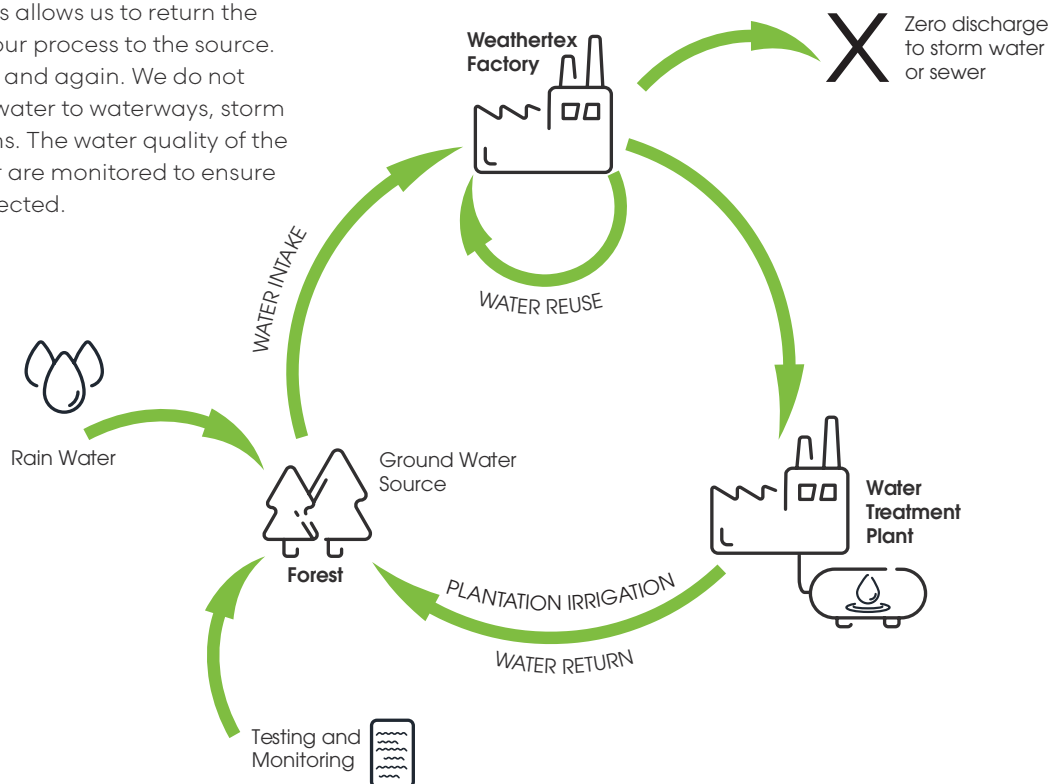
s allows us to return the our process to the source. and again. We do not water to waterways, storm ns. The water quality of the r are monitored to ensure ected.

Weathertex Factory

Zero discharge to storm water or sewer

WATER INTAKE

WATER REUSE

Rain Water

Ground Water Source

Forest

Water Treatment Plant

PLANTATION IRRIGATION

WATER RETURN

Testing and Monitoring